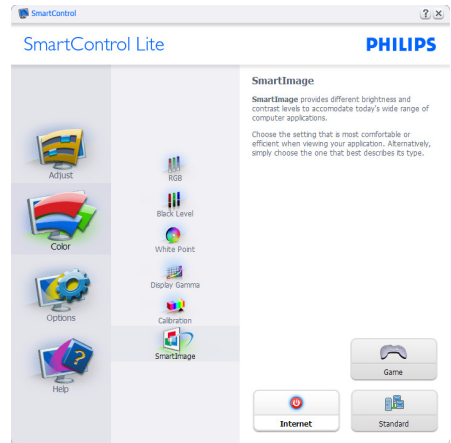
SmartControl

?  X

SmartControl Lite

PHILIPS

Adjust

Color

Options

Help

RGB

Black Level

White Point

Display Gamma

Calibration

SmartImage

SmartImage

SmartImage provides different brightness and contrast levels to accomodate today's wide range of computer applications.

Choose the setting that is most comfortable or efficient when viewing your application. Alternatively, simply choose the one that best describes its type.

Game

Internet

Standard